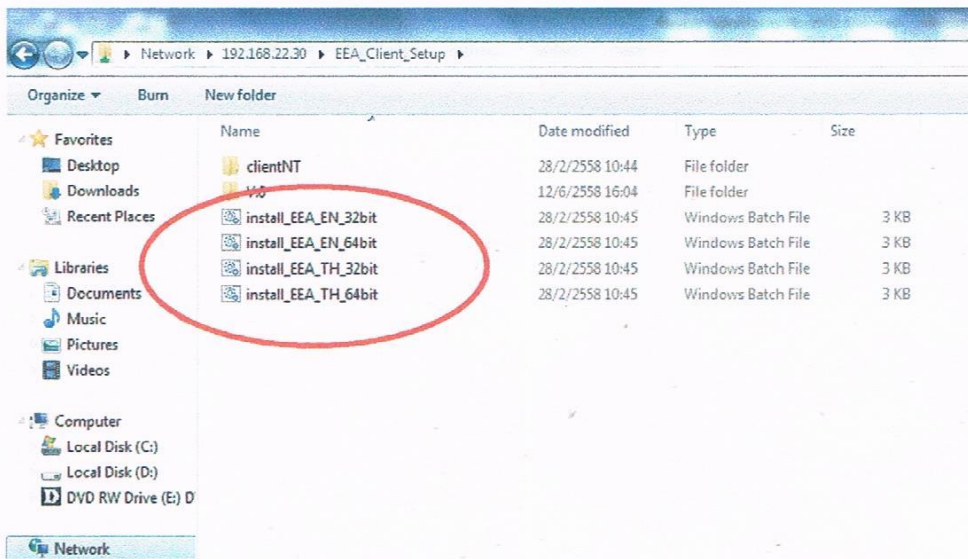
▸ Network ▸ 192.168.22.30 ▸ EEA_Client_Setup ▸

Organize ▾ Burn New folder

Favorites
Desktop
Downloads
Recent Places

Libraries
Documents
Music
Pictures
Videos

Computer
Local Disk (C:)
Local Disk (D:)
DVD RW Drive (E:) D

Network

| Name | Date modified | Type | Size |
|---|---|---|---|
| clientNT | 28/2/2558 10:44 | File folder | |
| V10 | 12/6/2558 16:04 | File folder | |
| install_EEA_EN_32bit | 28/2/2558 10:45 | Windows Batch File | 3 KB |
| install_EEA_EN_64bit | 28/2/2558 10:45 | Windows Batch File | 3 KB |
| install_EEA_TH_32bit | 28/2/2558 10:45 | Windows Batch File | 3 KB |
| install_EEA_TH_64bit | 28/2/2558 10:45 | Windows Batch File | 3 KB |